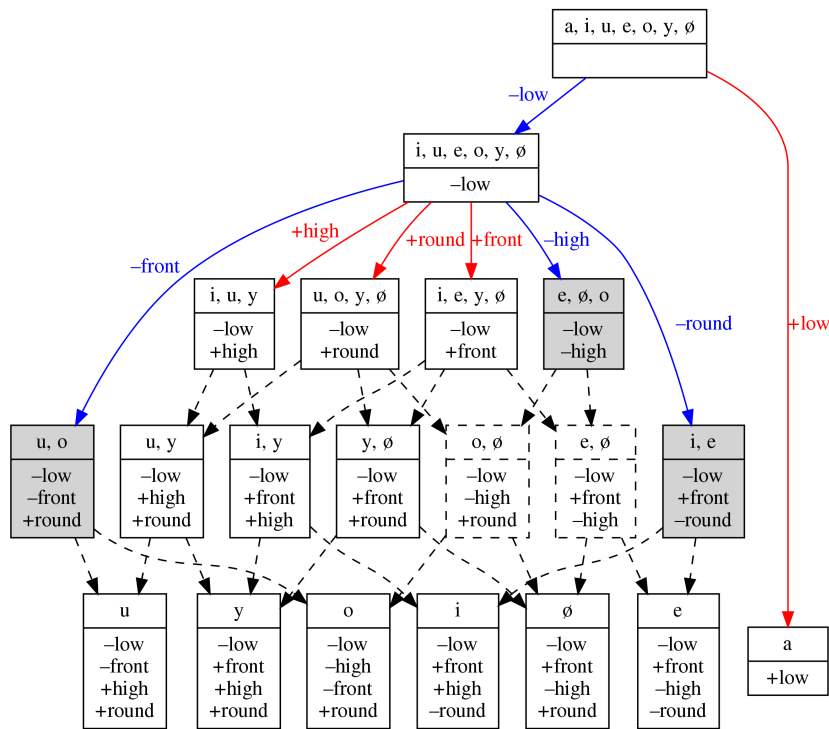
a, i, u, e, o, y, ø

–low

+low

i, u, e, o, y, ø
–low

+high
+round
+front
–high
–front
–round

i, u, y
–low
+high

u, o, y, ø
–low
+round

i, e, y, ø
–low
+front

e, ø, o
–low
–high

u, o
–low
–front
+round

u, y
–low
+high
+round

i, y
–low
+front
+high

y, ø
–low
+front
+round

o, ø
–low
–high
+round

e, ø
–low
+front
–high

i, e
–low
+front
–round

u
–low
–front
+high
+round

y
–low
+front
+high
+round

o
–low
–high
–front
+round

i
–low
+front
+high
–round

ø
–low
+front
–high
+round

e
–low
+front
–high
–round

a
+low